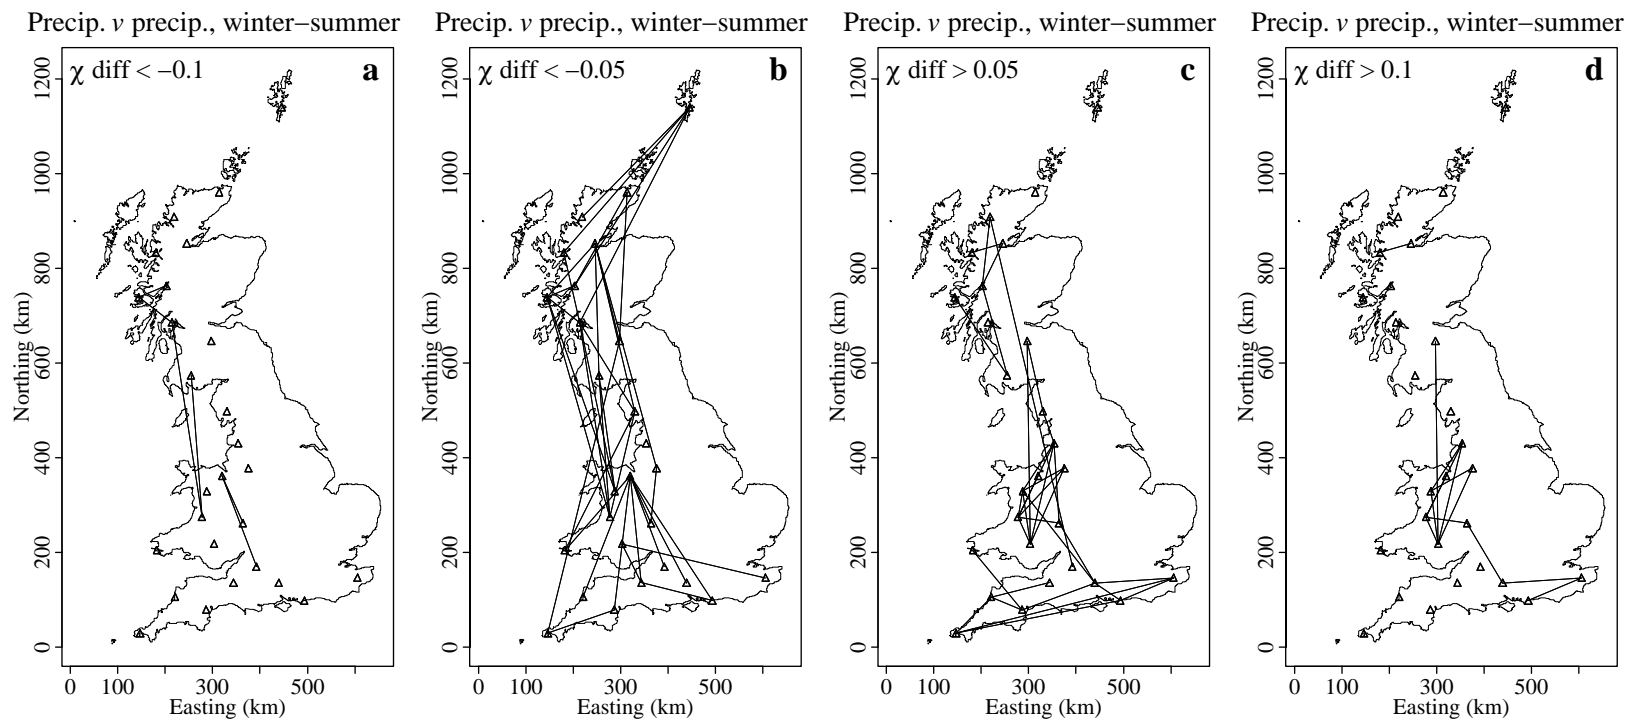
Precip. $v$ precip., winter−summer

$\chi$ diff < −0.1

a

Northing (km)

0 200 400 600 800 1000 1200

0 100 300 500

Easting (km)

Precip. $v$ precip., winter−summer

$\chi$ diff < −0.05

b

Northing (km)

0 200 400 600 800 1000 1200

0 100 300 500

Easting (km)

Precip. $v$ precip., winter−summer

$\chi$ diff > 0.05

c

Northing (km)

0 200 400 600 800 1000 1200

0 100 300 500

Easting (km)

Precip. $v$ precip., winter−summer

$\chi$ diff > 0.1

d

Northing (km)

0 200 400 600 800 1000 1200

0 100 300 500

Easting (km)